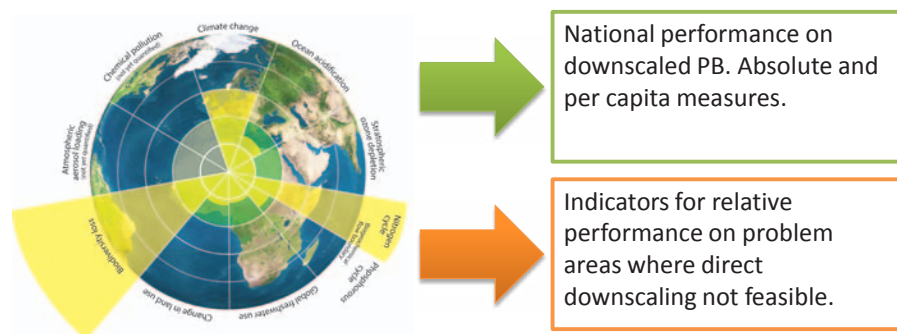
Climate change

Ocean acidification

Stratospheric ozone depletion

Nitrogen cycle

Biogeochemical flows boundary

Phosphorous cycle

Global freshwater use

Change in land use

Biodiversity loss

Atmospheric aerosol loading (not yet quantified)

Chemical pollution (not yet quantified)

National performance on downscaled PB. Absolute and per capita measures.

Indicators for relative performance on problem areas where direct downscaling not feasible.